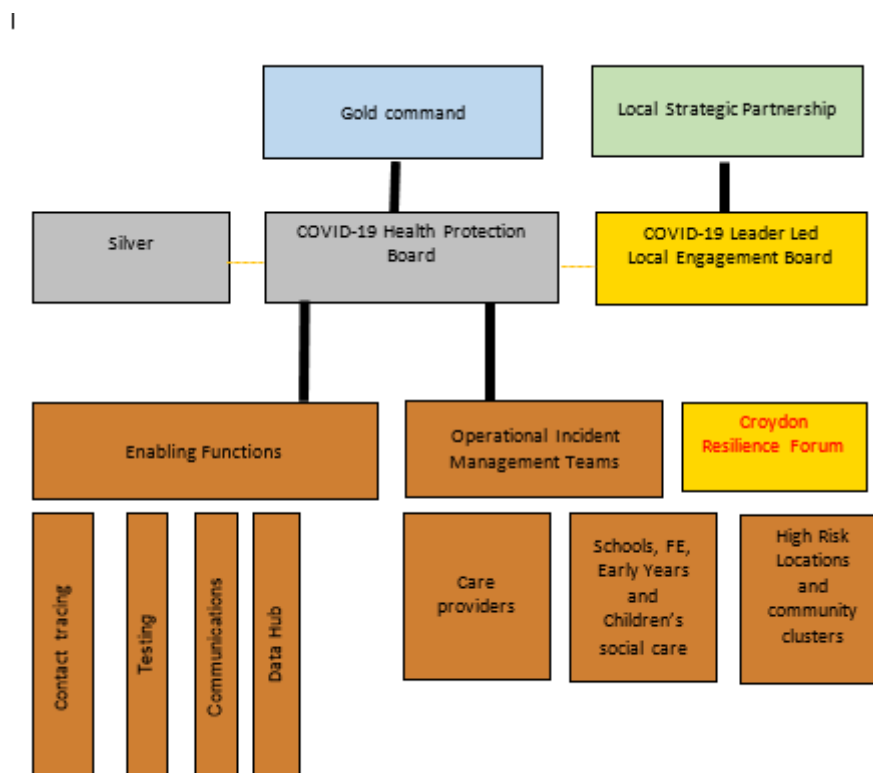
I

Gold command

Local Strategic Partnership

Silver

COVID-19 Health Protection Board

COVID-19 Leader Led Local Engagement Board

Enabling Functions

Operational Incident Management Teams

Croydon Resilience Forum

Contact tracing

Testing

Communications

Data Hub

Care providers

Schools, FE, Early Years and Children's social care

High Risk Locations and community clusters